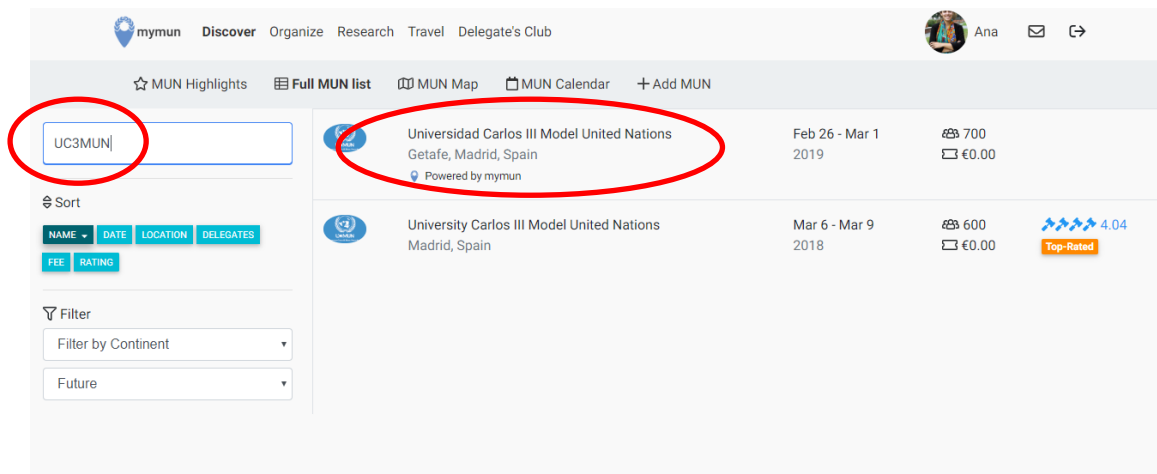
mymun Discover Organize Research Travel Delegate's Club

Ana

MUN Highlights Full MUN list MUN Map MUN Calendar + Add MUN

UC3MUN

Sort

NAME DATE LOCATION DELEGATES FEE RATING

Filter

Filter by Continent

Future

Universidad Carlos III Model United Nations
Getafe, Madrid, Spain
Powered by mymun

Feb 26 - Mar 1
2019

700
€0.00

University Carlos III Model United Nations
Madrid, Spain

Mar 6 - Mar 9
2018

600
€0.00

4.04
Top-Rated